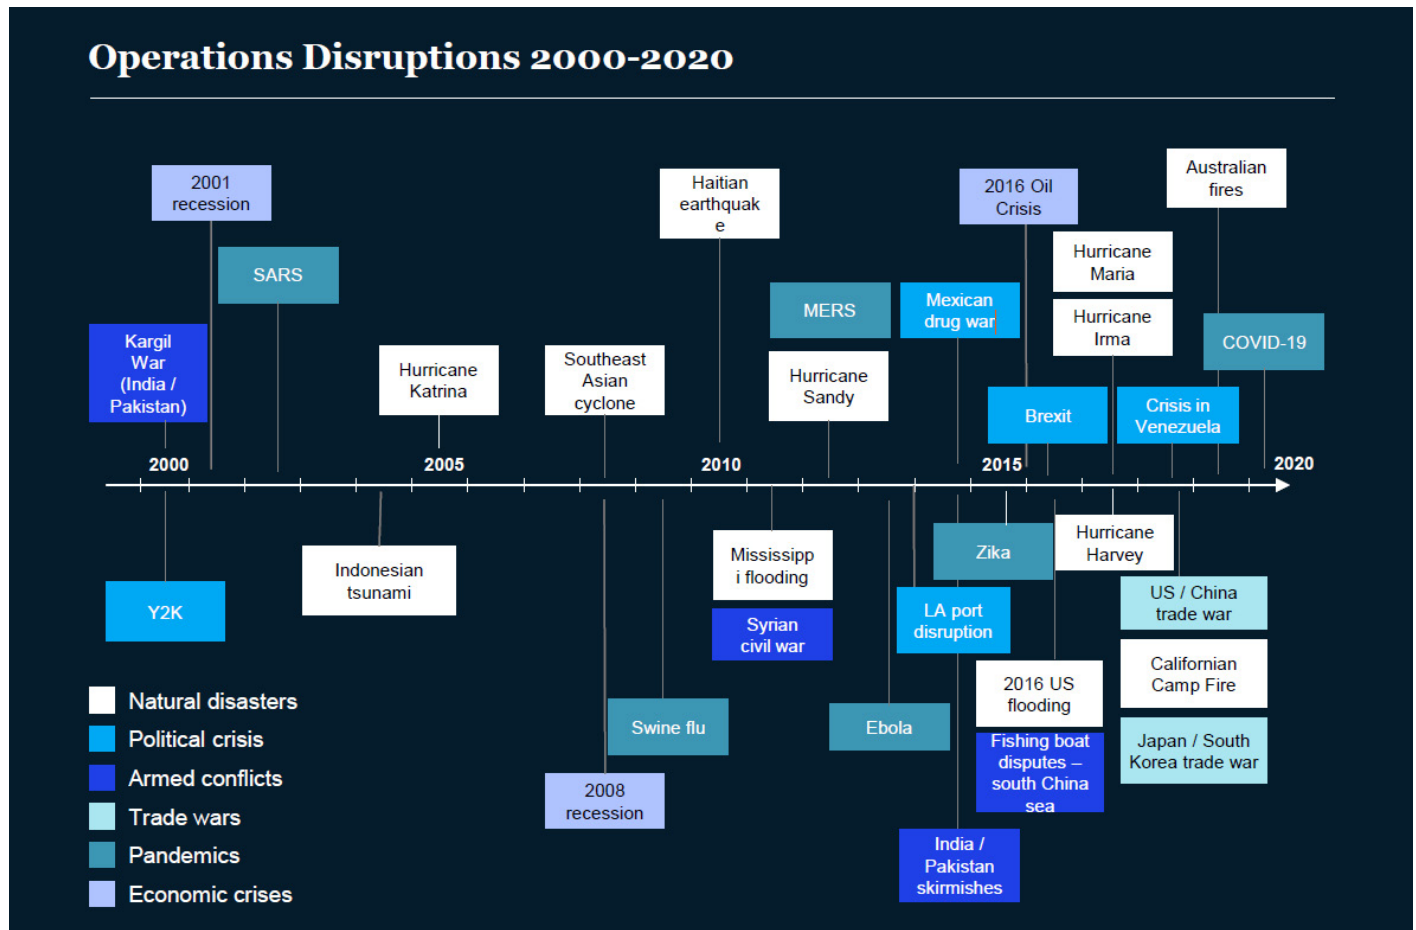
Operations Disruptions 2000-2020

2001 recession

SARS

Kargil War (India / Pakistan)

Hurricane Katrina

Southeast Asian cyclone

Haitian earthquak e

MERS

Hurricane Sandy

Mexican drug war

2016 Oil Crisis

Hurricane Maria

Hurricane Irma

Australian fires

COVID-19

Brexit

Crisis in Venezuela

2000

2005

2010

2015

2020

Y2K

Indonesian tsunami

Mississipp i flooding

Syrian civil war

Zika

Hurricane Harvey

LA port disruption

US / China trade war

Californian Camp Fire

2016 US flooding

Fishing boat disputes – south China sea

Japan / South Korea trade war

Swine flu

Ebola

2008 recession

India / Pakistan skirmishes

Natural disasters
Political crisis
Armed conflicts
Trade wars
Pandemics
Economic crises